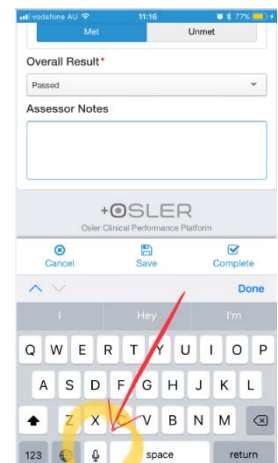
vodafone AU 11:16 77%

Met Unmet

Overall Result*

Passed

Assessor Notes

+OSLER

Osler Clinical Performance Platform

Cancel Save Complete

Done

I Hey I'm

Q W E R T Y U I O P

A S D F G H J K L

Z X C V B N M

123 space return